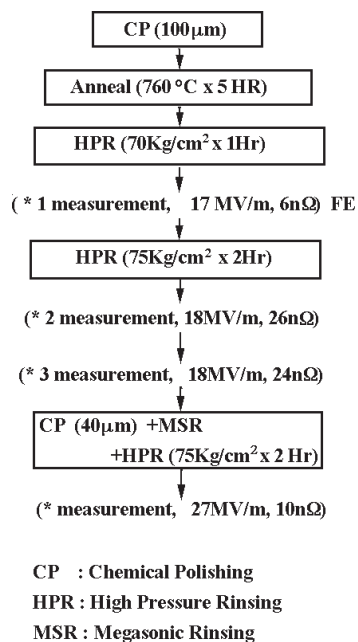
CP (100$\mu$m)

Anneal (760 °C x 5 HR)

HPR (70Kg/cm$^2$ x 1Hr)

(* 1 measurement, 17 MV/m, 6n$\Omega$) FE

HPR (75Kg/cm$^2$ x 2Hr)

(* 2 measurement, 18MV/m, 26n$\Omega$)

(* 3 measurement, 18MV/m, 24n$\Omega$)

CP (40$\mu$m) +MSR +HPR (75Kg/cm$^2$ x 2 Hr)

(* measurement, 27MV/m, 10n$\Omega$)

CP : Chemical Polishing
HPR : High Pressure Rinsing
MSR : Megasonic Rinsing